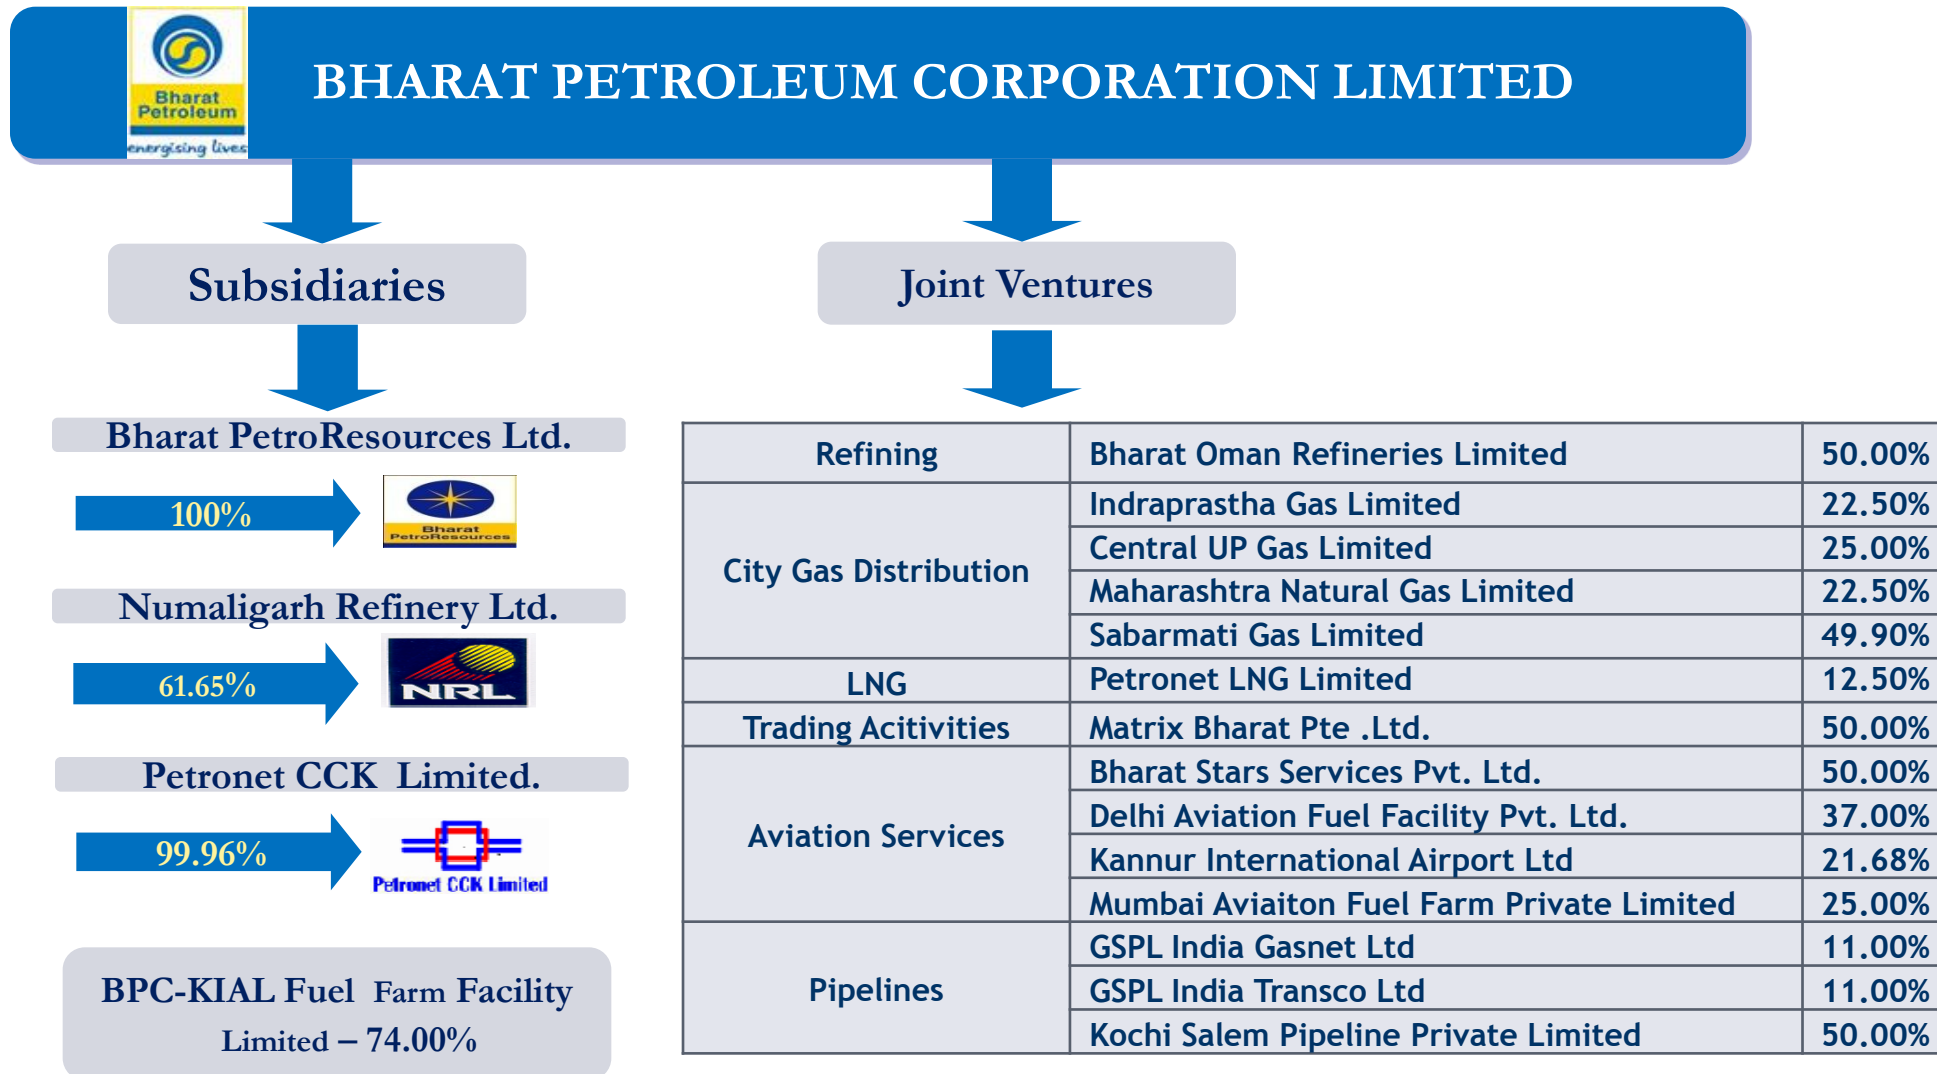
Bharat Petroleum
energising lives

BHARAT PETROLEUM CORPORATION LIMITED

Subsidiaries

Joint Ventures

Bharat PetroResources Ltd.

100%

Bharat PetroResources

Numaligarh Refinery Ltd.

61.65%

NRL

Petronet CCK Limited.

99.96%

Petronet CCK Limited

BPC-KIAL Fuel Farm Facility Limited – 74.00%

| Refining | Bharat Oman Refineries Limited | 50.00% |
|---|---|---|
| City Gas Distribution | Indraprastha Gas Limited | 22.50% |
| | Central UP Gas Limited | 25.00% |
| | Maharashtra Natural Gas Limited | 22.50% |
| | Sabarmati Gas Limited | 49.90% |
| LNG | Petronet LNG Limited | 12.50% |
| Trading Acitivities | Matrix Bharat Pte .Ltd. | 50.00% |
| Aviation Services | Bharat Stars Services Pvt. Ltd. | 50.00% |
| | Delhi Aviation Fuel Facility Pvt. Ltd. | 37.00% |
| | Kannur International Airport Ltd | 21.68% |
| | Mumbai Aviaiton Fuel Farm Private Limited | 25.00% |
| Pipelines | GSPL India Gasnet Ltd | 11.00% |
| | GSPL India Transco Ltd | 11.00% |
| | Kochi Salem Pipeline Private Limited | 50.00% |